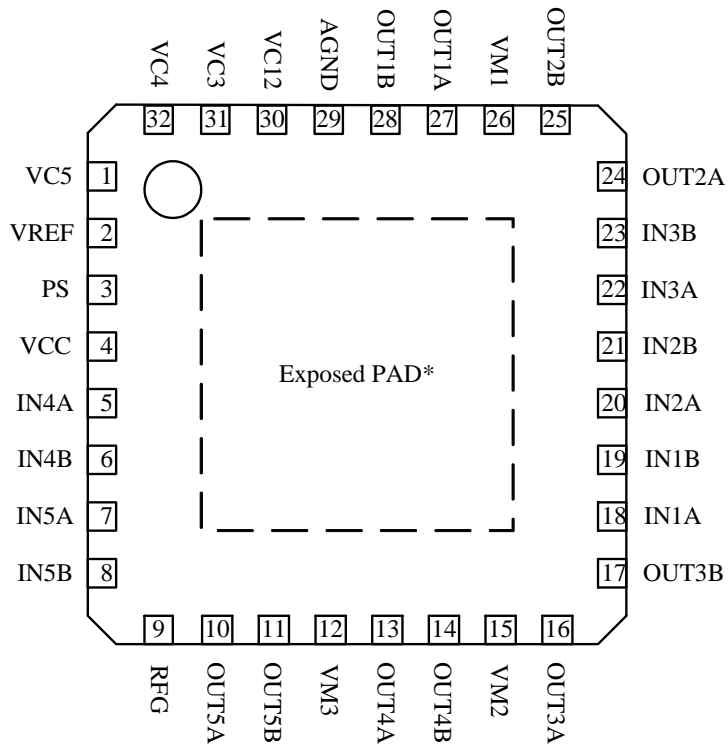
VC4
32
VC3
31
VC12
30
AGND
29
OUT1B
28
OUT1A
27
VM1
26
OUT2B
25

VC5 1
VREF 2
PS 3
VCC 4
IN4A 5
IN4B 6
IN5A 7
IN5B 8

24 OUT2A
23 IN3B
22 IN3A
21 IN2B
20 IN2A
19 IN1B
18 IN1A
17 OUT3B

Exposed PAD*

9
RFG
10
OUT5A
11
OUT5B
12
VM3
13
OUT4A
14
OUT4B
15
VM2
16
OUT3A